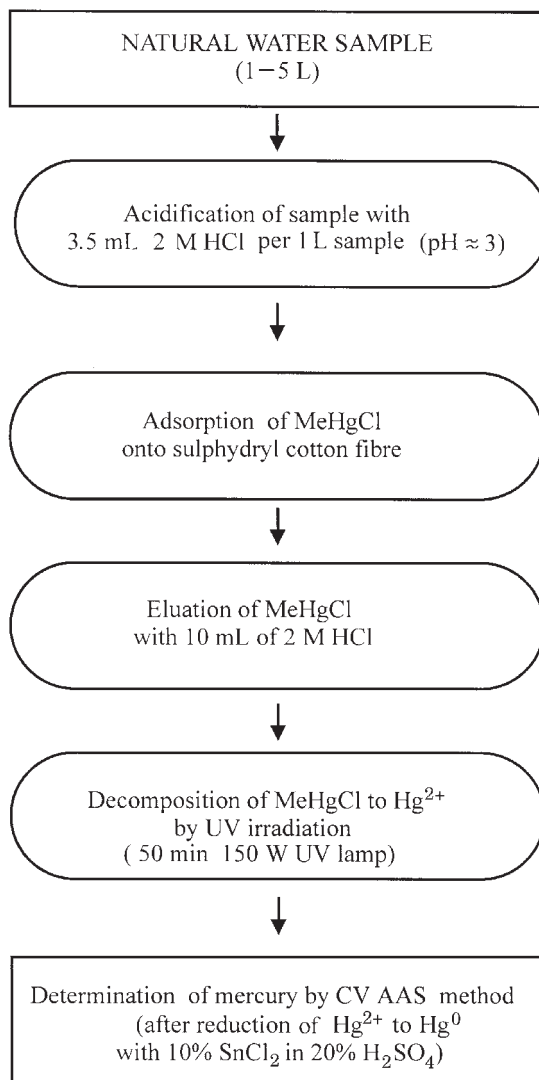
NATURAL WATER SAMPLE
(1−5 L)

Acidification of sample with
3.5 mL 2 M HCl per 1 L sample (pH ≈ 3)

Adsorption of MeHgCl
onto sulphydryl cotton fibre

Eluation of MeHgCl
with 10 mL of 2 M HCl

Decomposition of MeHgCl to $Hg^{2+}$
by UV irradiation
( 50 min 150 W UV lamp)

Determination of mercury by CV AAS method
(after reduction of $Hg^{2+}$ to $Hg^0$
with 10% $SnCl_2$ in 20% $H_2SO_4$)